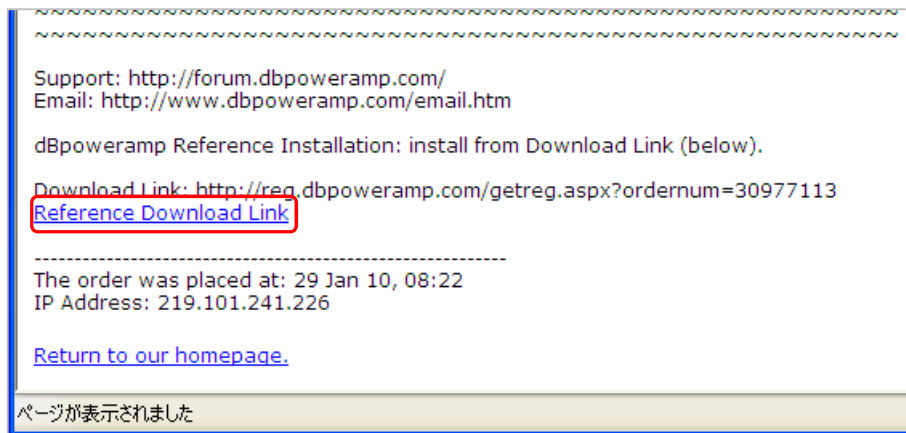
~~~~~~~~~~~~~~~~~~~~~~~~~~~~~~~~~~~~~~~~~~~~~~~~~~~~~~~~~~~~
~~~~~~~~~~~~~~~~~~~~~~~~~~~~~~~~~~~~~~~~~~~~~~~~~~~~~~~~~~~~

Support: http://forum.dbpoweramp.com/
Email: http://www.dbpoweramp.com/email.htm

dBpoweramp Reference Installation: install from Download Link (below).

Download Link: http://reg.dbpoweramp.com/getreg.aspx?ordernum=30977113
Reference Download Link

------------------------------------------------------------
The order was placed at: 29 Jan 10, 08:22
IP Address: 219.101.241.226

Return to our homepage.

ページが表示されました